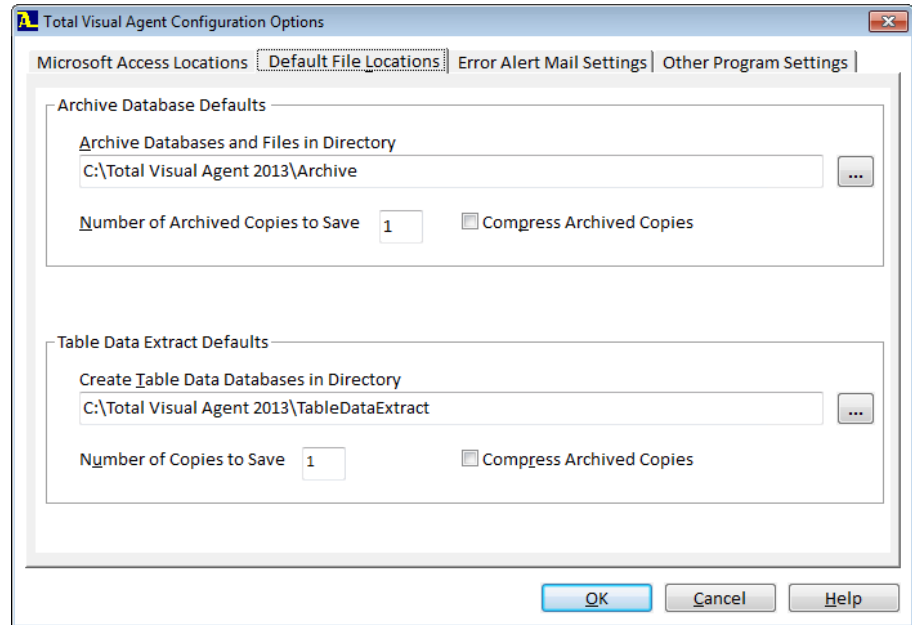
Total Visual Agent Configuration Options

Microsoft Access Locations | Default File Locations | Error Alert Mail Settings | Other Program Settings

Archive Database Defaults

Archive Databases and Files in Directory

C:\Total Visual Agent 2013\Archive

...

Number of Archived Copies to Save 1

Compress Archived Copies

Table Data Extract Defaults

Create Table Data Databases in Directory

C:\Total Visual Agent 2013\TableDataExtract

...

Number of Copies to Save 1

Compress Archived Copies

OK Cancel Help